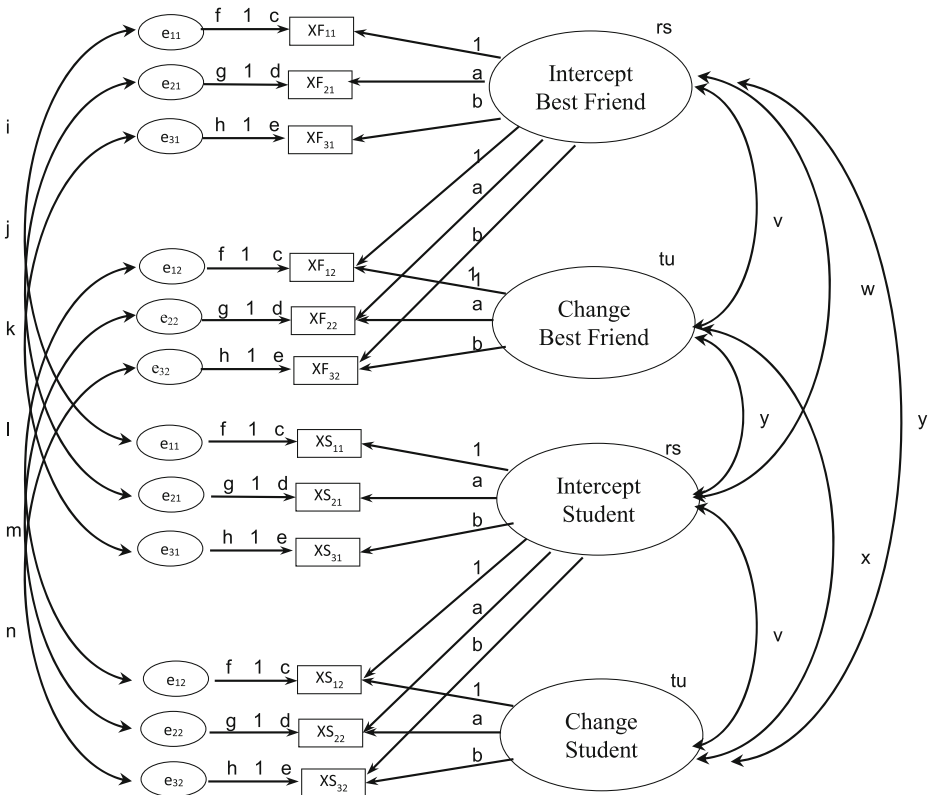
$e_{11}$ f 1 c $XF_{11}$ 1 rs
$e_{21}$ g 1 d $XF_{21}$ a Intercept Best Friend
i
$e_{31}$ h 1 e $XF_{31}$ b
1
a
j v
b
$e_{12}$ f 1 c $XF_{12}$ 1 tu
1 w
$e_{22}$ g 1 d $XF_{22}$ a Change Best Friend
k
$e_{32}$ h 1 e $XF_{32}$ b
l y y
$e_{11}$ f 1 c $XS_{11}$ 1 rs
$e_{21}$ g 1 d $XS_{21}$ a Intercept Student
m
$e_{31}$ h 1 e $XS_{31}$ b
x
1
a
n v
b
$e_{12}$ f 1 c $XS_{12}$ 1 tu
$e_{22}$ g 1 d $XS_{22}$ a Change Student
$e_{32}$ h 1 e $XS_{32}$ b